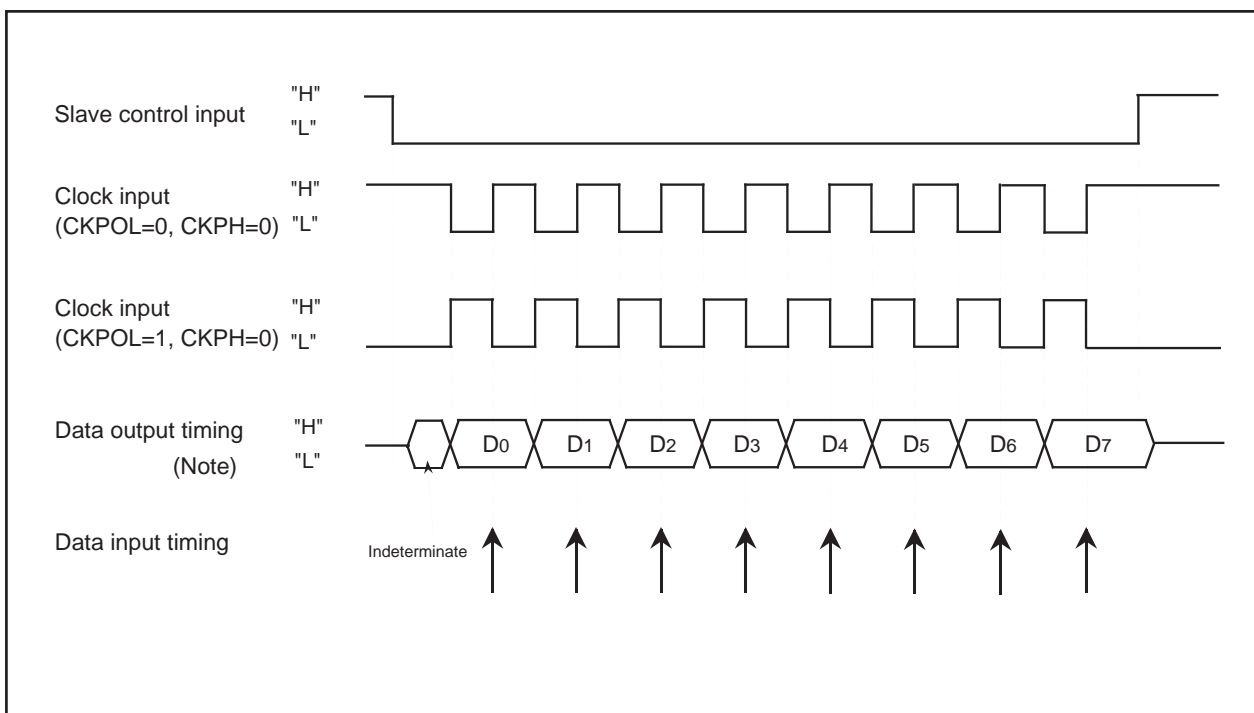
Slave control input "H" "L"

Clock input (CKPOL=0, CKPH=0) "H" "L"

Clock input (CKPOL=1, CKPH=0) "H" "L"

Data output timing (Note) "H" "L"

$D_0$ $D_1$ $D_2$ $D_3$ $D_4$ $D_5$ $D_6$ $D_7$

Data input timing

Indeterminate